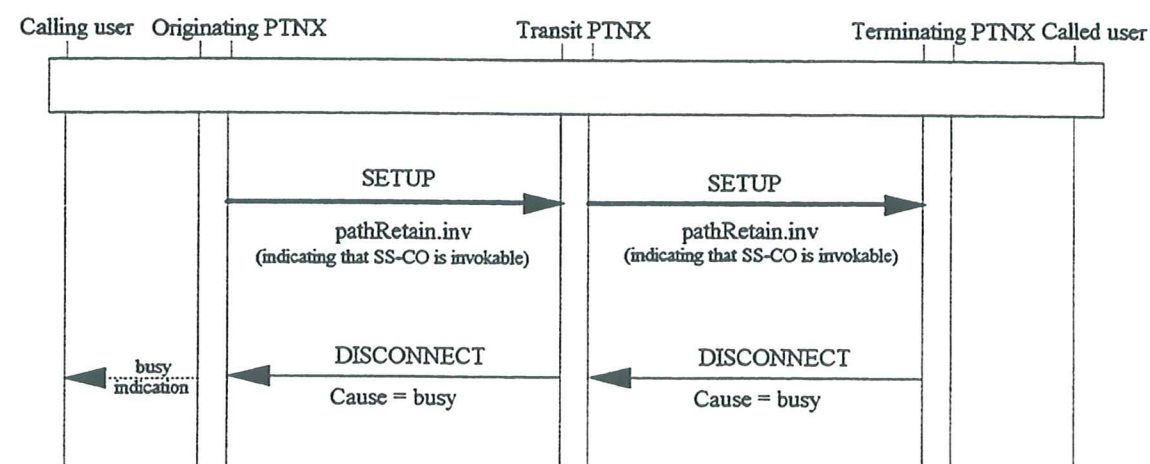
Calling user Originating PTNX Transit PTNX Terminating PTNX Called user

SETUP

pathRetain.inv
(indicating that SS-CO is invokable)

SETUP

pathRetain.inv
(indicating that SS-CO is invokable)

busy indication

DISCONNECT

Cause = busy

DISCONNECT

Cause = busy